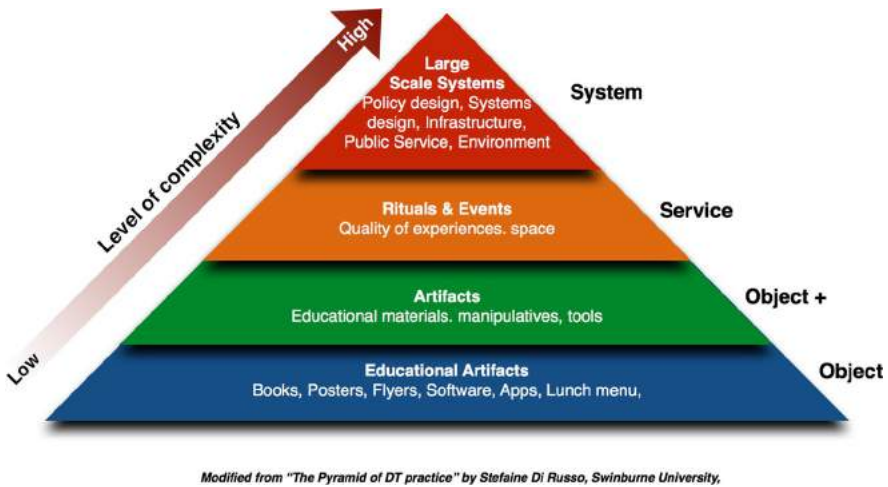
High
Level of complexity
Low

Large Scale Systems
Policy design, Systems design, Infrastructure, Public Service, Environment

System

Rituals & Events
Quality of experiences. space

Service

Artifacts
Educational materials. manipulatives, tools

Object +

Educational Artifacts
Books, Posters, Flyers, Software, Apps, Lunch menu,

Object

Modified from "The Pyramid of DT practice" by Stefaine Di Russo, Swinburne University,